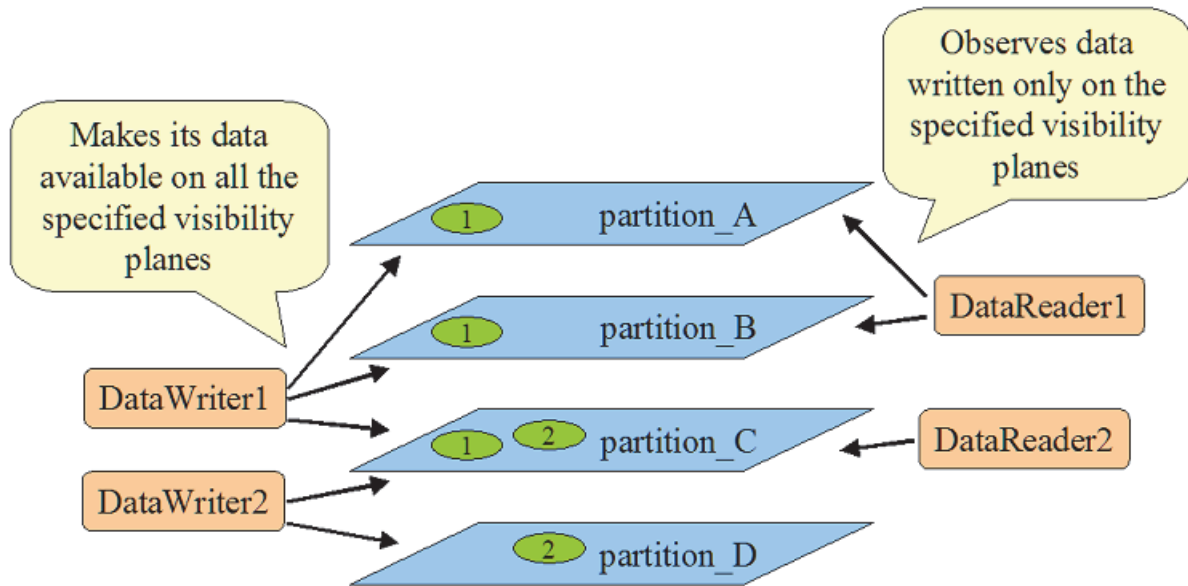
Makes its data available on all the specified visibility planes

Observes data written only on the specified visibility planes

1 partition_A

1 partition_B

1 2 partition_C

2 partition_D

DataWriter1

DataWriter2

DataReader1

DataReader2